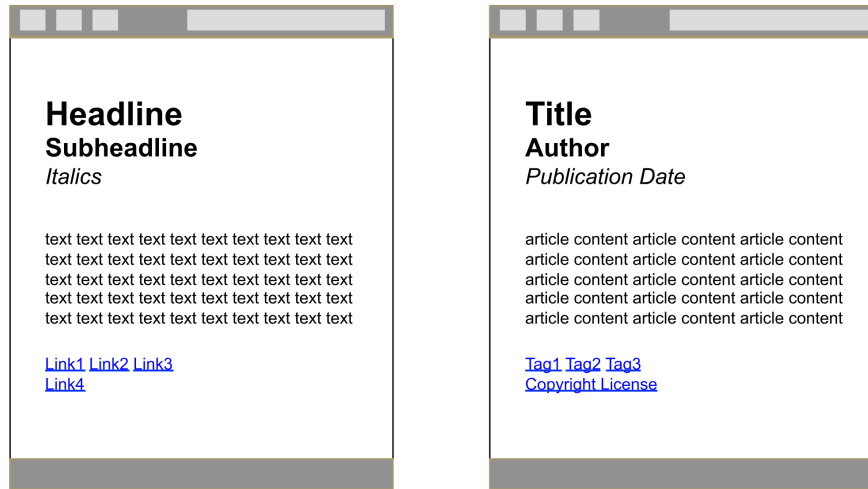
Headline
Subheadline
Italics

text text text text text text text text text text text text text text text text text text text text text text text text text text text text text text text text text text text text text text text text text text text text text text text text text text

Link1 Link2 Link3
Link4

Title
Author
Publication Date

article content article content article content article content article content article content article content article content article content article content article content article content article content article content article content

Tag1 Tag2 Tag3
Copyright License